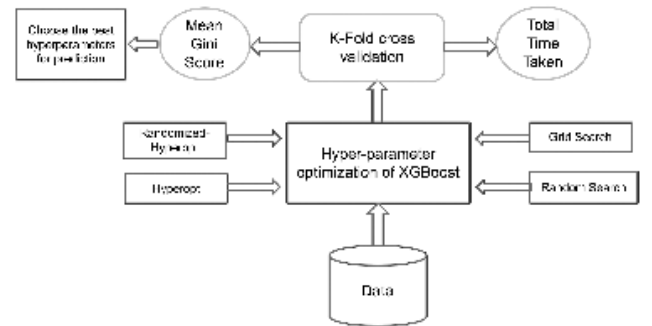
Choose the best hyperparameters for prediction

Mean Gini Score

K-Fold cross validation

Total Time Taken

Randomized-Hyperopt

Hyperopt

Hyper-parameter optimization of XGBoost

Grid Search

Random Search

Data